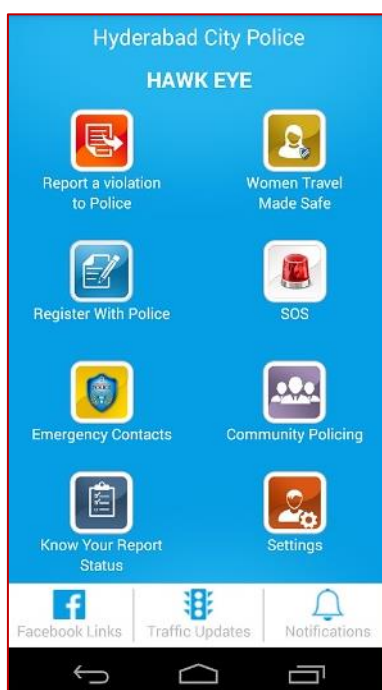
Hyderabad City Police

HAWK EYE

Report a violation to Police

Women Travel Made Safe

Register With Police

SOS

Emergency Contacts

Community Policing

Know Your Report Status

Settings

Facebook Links

Traffic Updates

Notifications